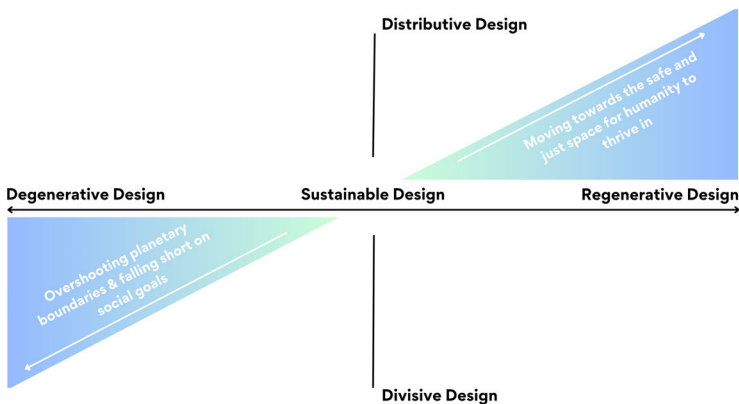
Distributive Design

Moving towards the safe and just space for humanity to thrive in

Degenerative Design

Sustainable Design

Regenerative Design

Overshooting planetary boundaries & falling short on social goals

Divisive Design